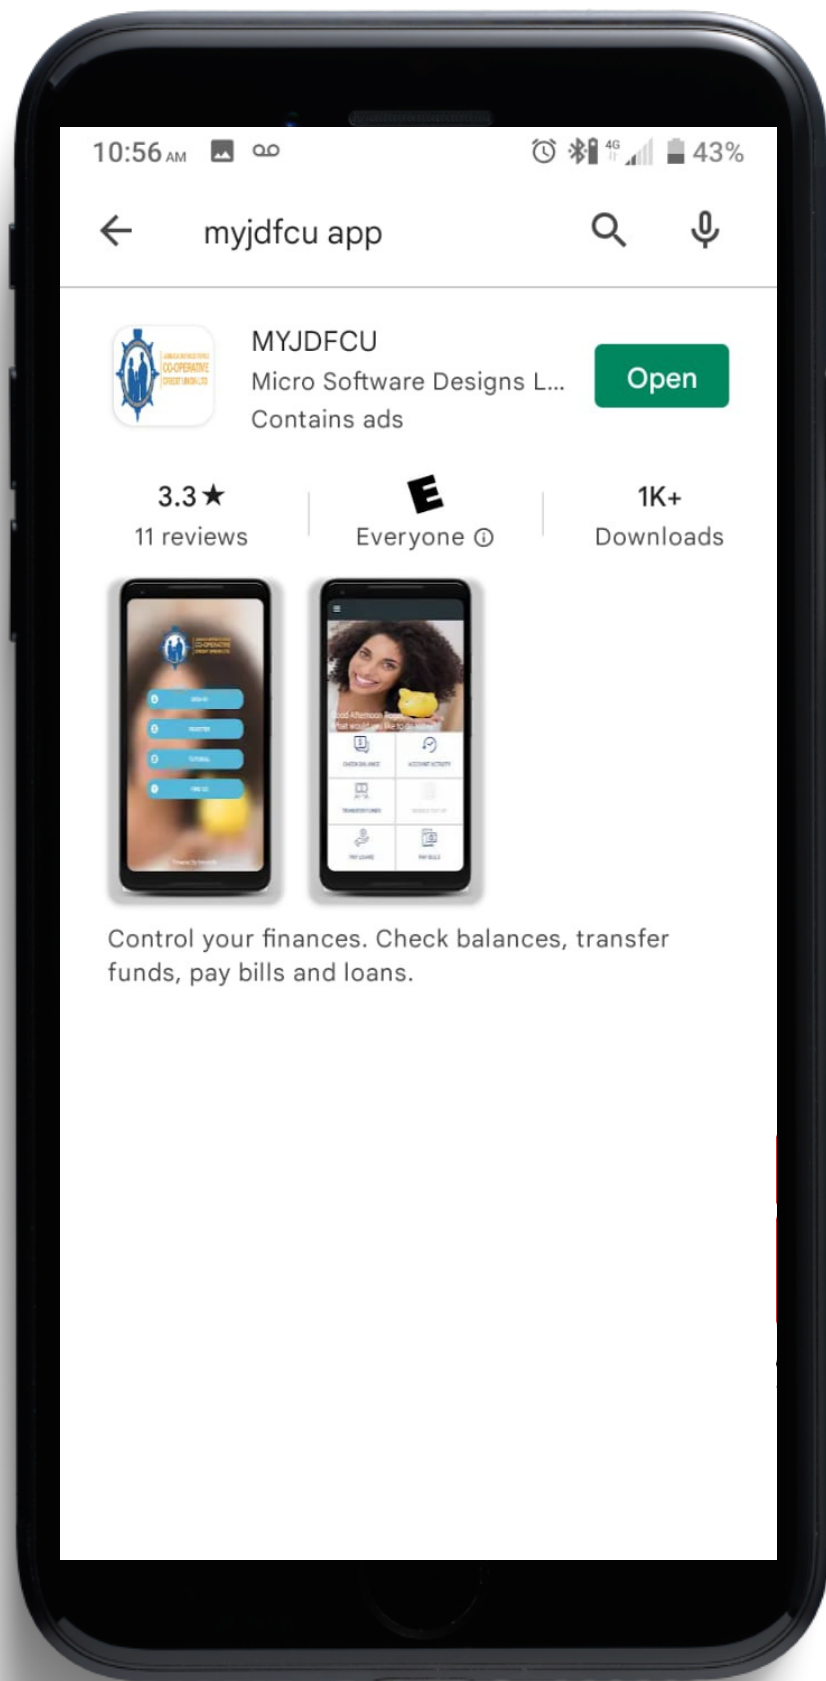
10:56 AM 4G 43%

myjdfcu app

MYJDFCU
Micro Software Designs L...
Contains ads

Open

3.3★
11 reviews

E
Everyone ⓘ

1K+
Downloads

CO-OPERATIVE

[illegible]

Control your finances. Check balances, transfer funds, pay bills and loans.